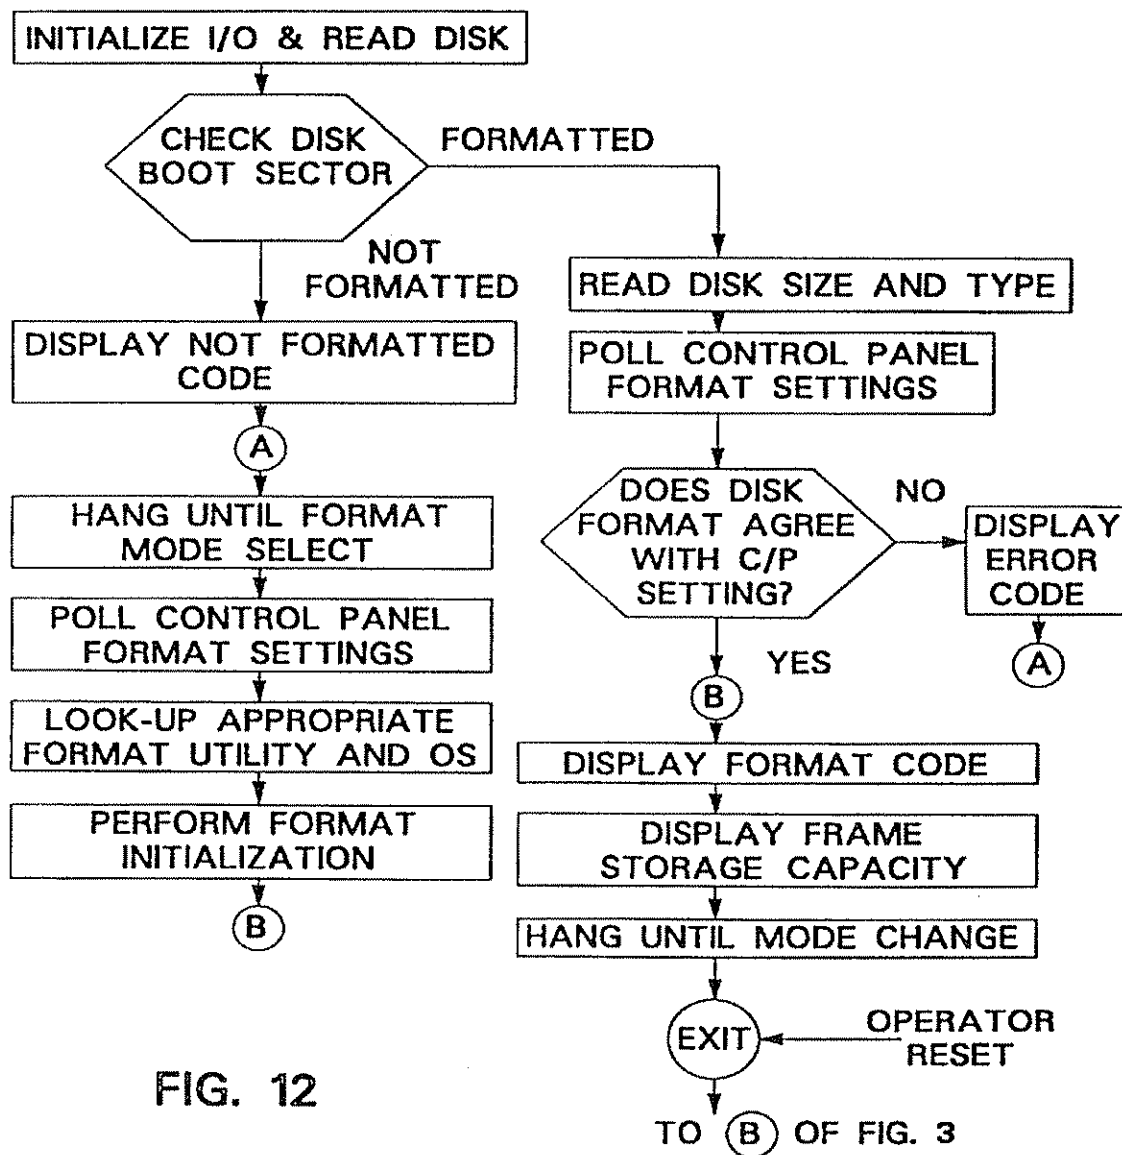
INITIALIZE I/O & READ DISK

CHECK DISK BOOT SECTOR

FORMATTED

NOT FORMATTED

DISPLAY NOT FORMATTED CODE

A

HANG UNTIL FORMAT MODE SELECT

POLL CONTROL PANEL FORMAT SETTINGS

LOOK-UP APPROPRIATE FORMAT UTILITY AND OS

PERFORM FORMAT INITIALIZATION

B

READ DISK SIZE AND TYPE

POLL CONTROL PANEL FORMAT SETTINGS

DOES DISK FORMAT AGREE WITH C/P SETTING?

NO

DISPLAY ERROR CODE

A

YES

B

DISPLAY FORMAT CODE

DISPLAY FRAME STORAGE CAPACITY

HANG UNTIL MODE CHANGE

EXIT

OPERATOR RESET

FIG. 12

TO B OF FIG. 3